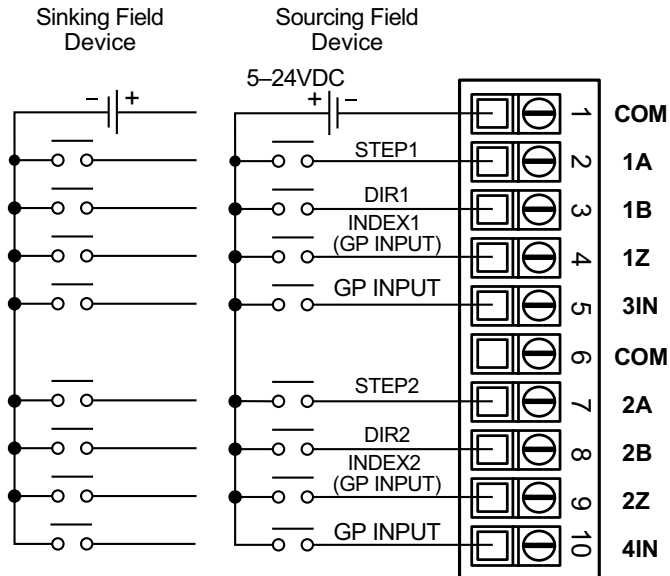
Sinking Field Device

Sourcing Field Device

5–24VDC

– +

+ –

STEP1

DIR1

INDEX1 (GP INPUT)

GP INPUT

STEP2

DIR2

INDEX2 (GP INPUT)

GP INPUT

1 COM
2 1A
3 1B
4 1Z
5 3IN
6 COM
7 2A
8 2B
9 2Z
10 4IN